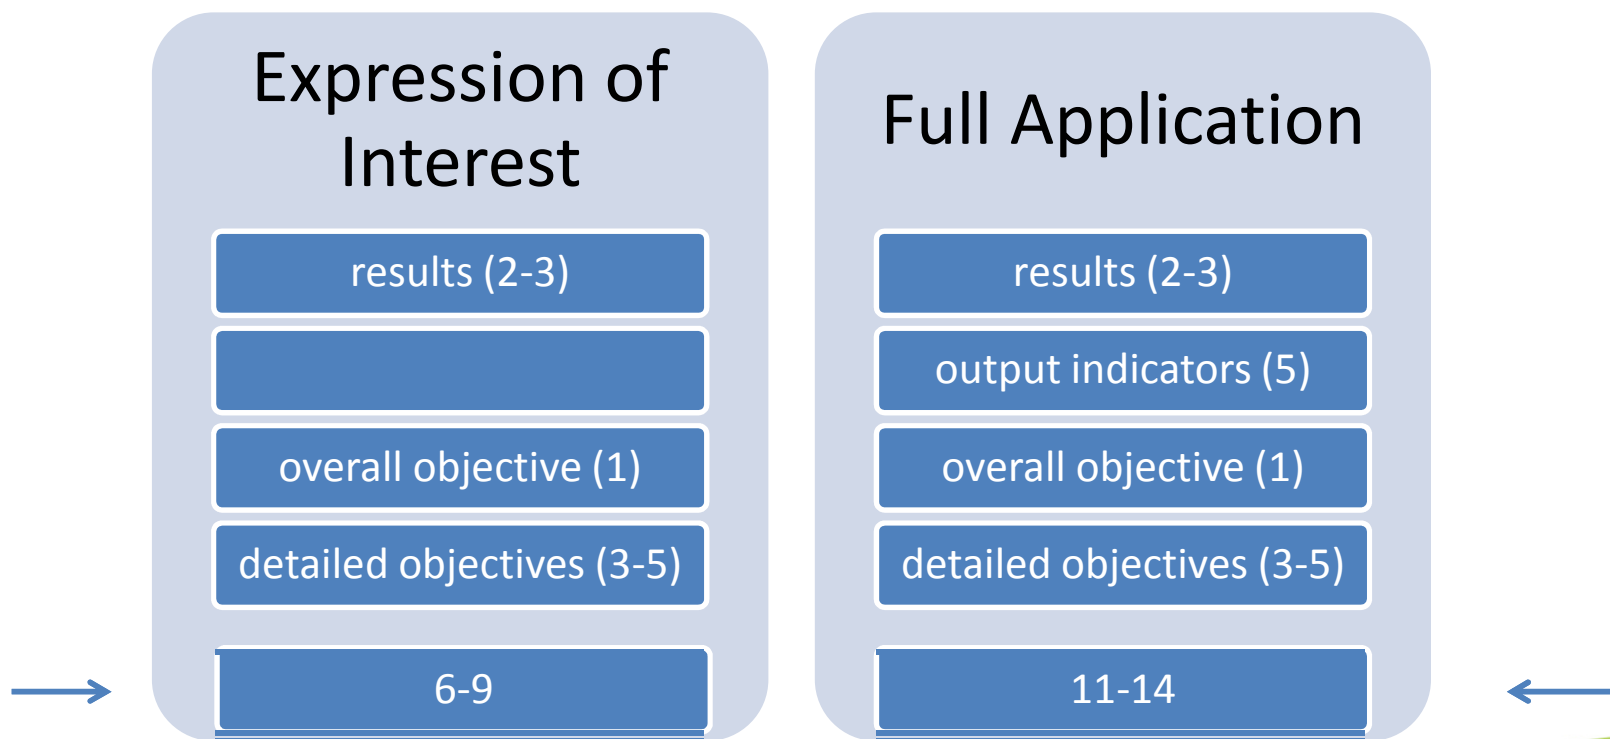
Expression of Interest

results (2-3)

overall objective (1)

detailed objectives (3-5)

6-9

Full Application

results (2-3)

output indicators (5)

overall objective (1)

detailed objectives (3-5)

11-14